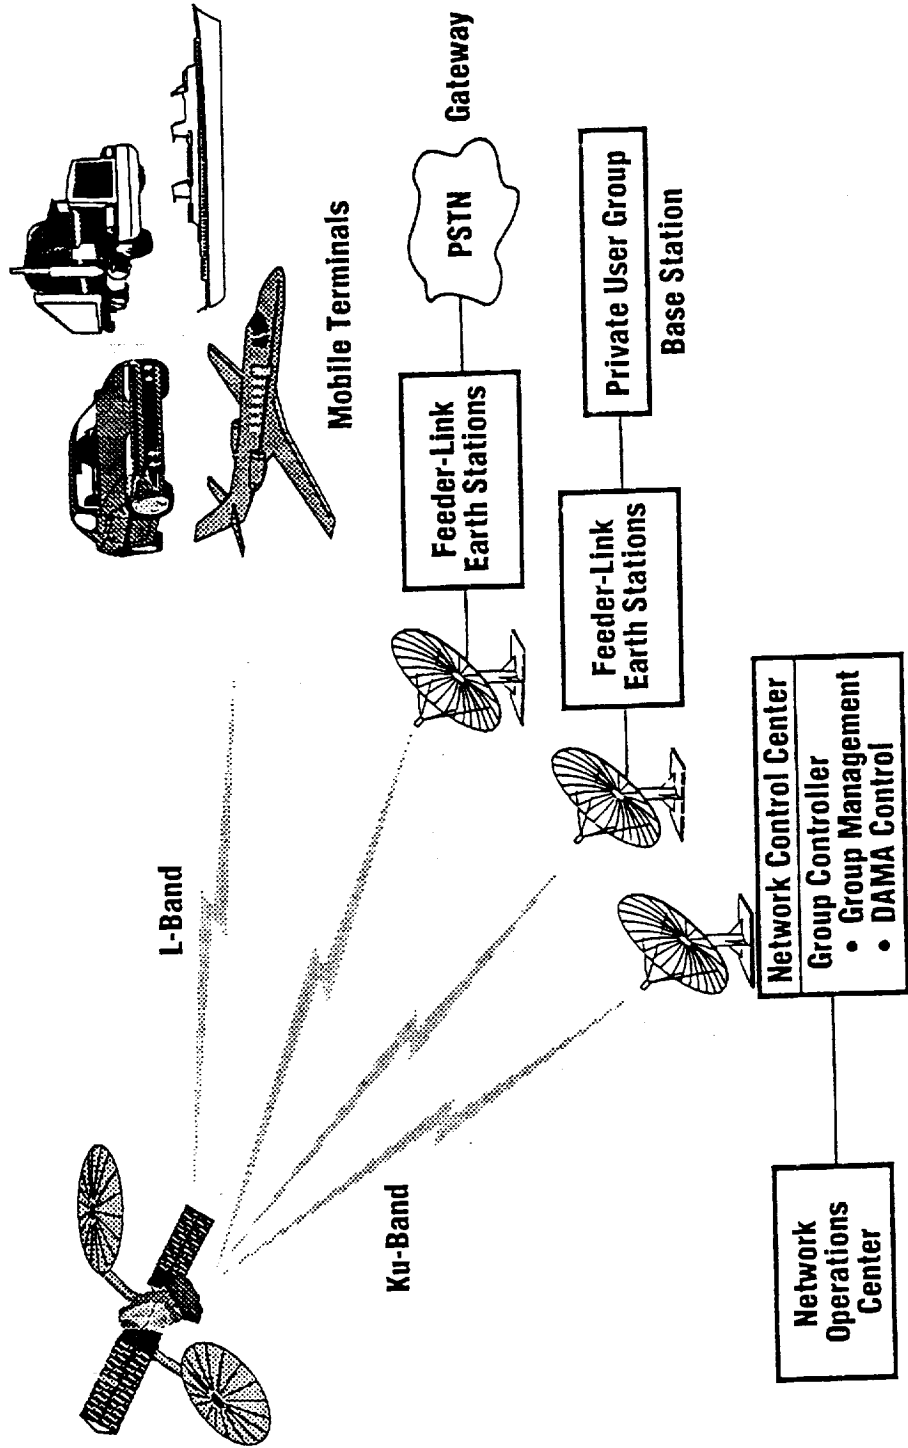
L-Band

Ku-Band

Mobile Terminals

Feeder-Link Earth Stations

PSTN

Gateway

Feeder-Link Earth Stations

Private User Group

Base Station

Network Control Center

Group Controller
• Group Management
• DAMA Control

Network Operations Center